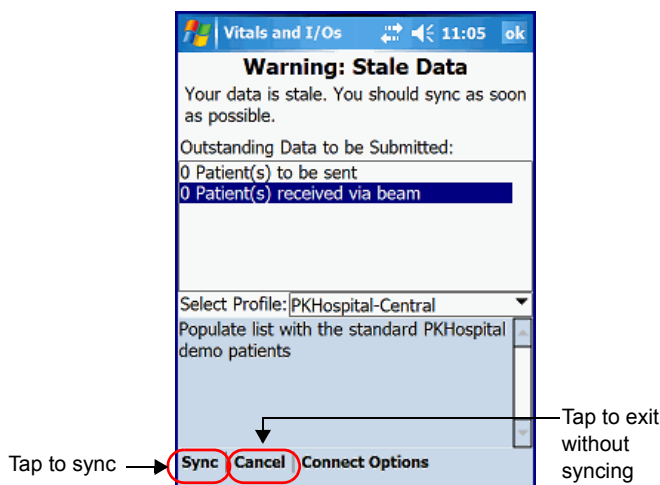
Vitals and I/Os 11:05 ok

Warning: Stale Data

Your data is stale. You should sync as soon as possible.

Outstanding Data to be Submitted:

0 Patient(s) to be sent
0 Patient(s) received via beam

Select Profile: PKHospital-Central

Populate list with the standard PKHospital demo patients

Tap to exit without syncing

Tap to sync

Sync Cancel Connect Options